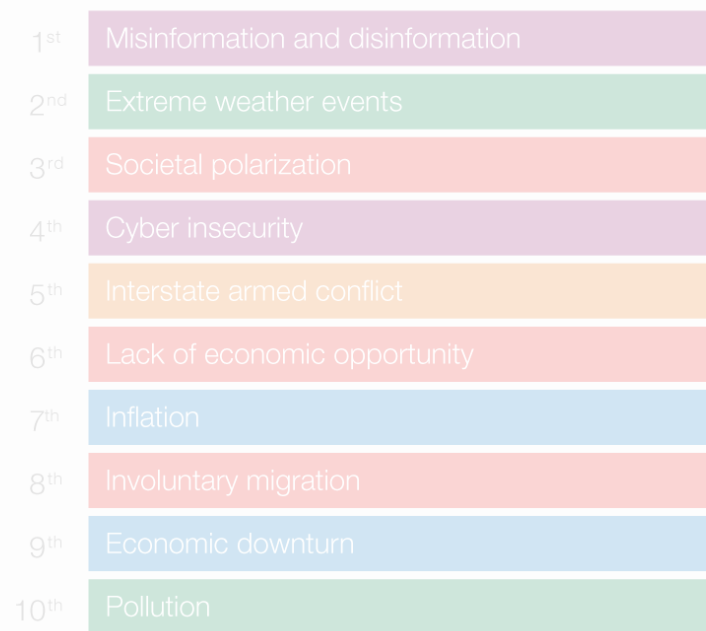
1st Misinformation and disinformation

2nd Extreme weather events

3rd Societal polarization

4th Cyber insecurity

5th Interstate armed conflict

6th Lack of economic opportunity

7th Inflation

8th Involuntary migration

9th Economic downturn

10th Pollution